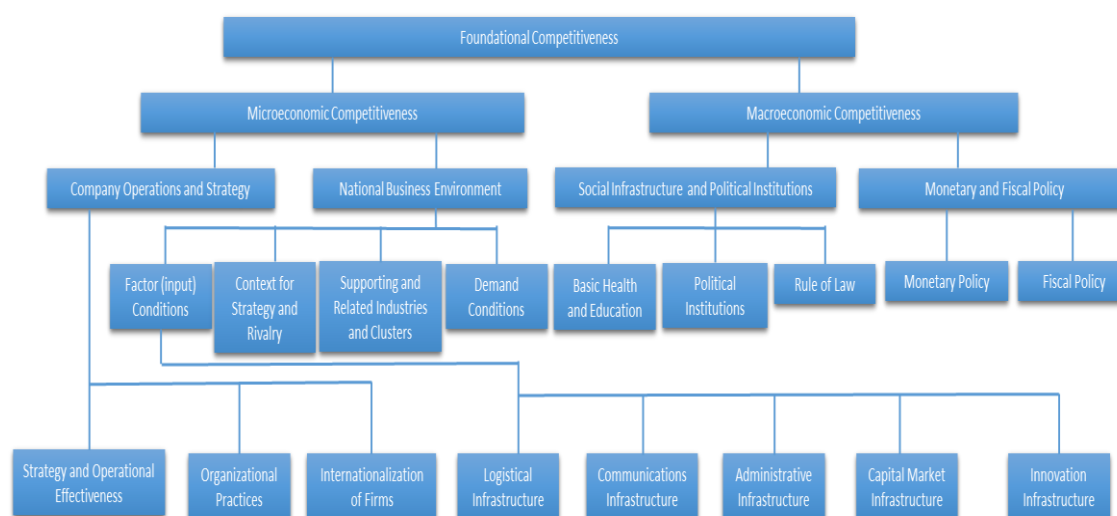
Foundational Competitiveness

Microeconomic Competitiveness

Macroeconomic Competitiveness

Company Operations and Strategy

National Business Environment

Social Infrastructure and Political Institutions

Monetary and Fiscal Policy

Factor (input) Conditions

Context for Strategy and Rivalry

Supporting and Related Industries and Clusters

Demand Conditions

Basic Health and Education

Political Institutions

Rule of Law

Monetary Policy

Fiscal Policy

Strategy and Operational Effectiveness

Organizational Practices

Internationalization of Firms

Logistical Infrastructure

Communications Infrastructure

Administrative Infrastructure

Capital Market Infrastructure

Innovation Infrastructure